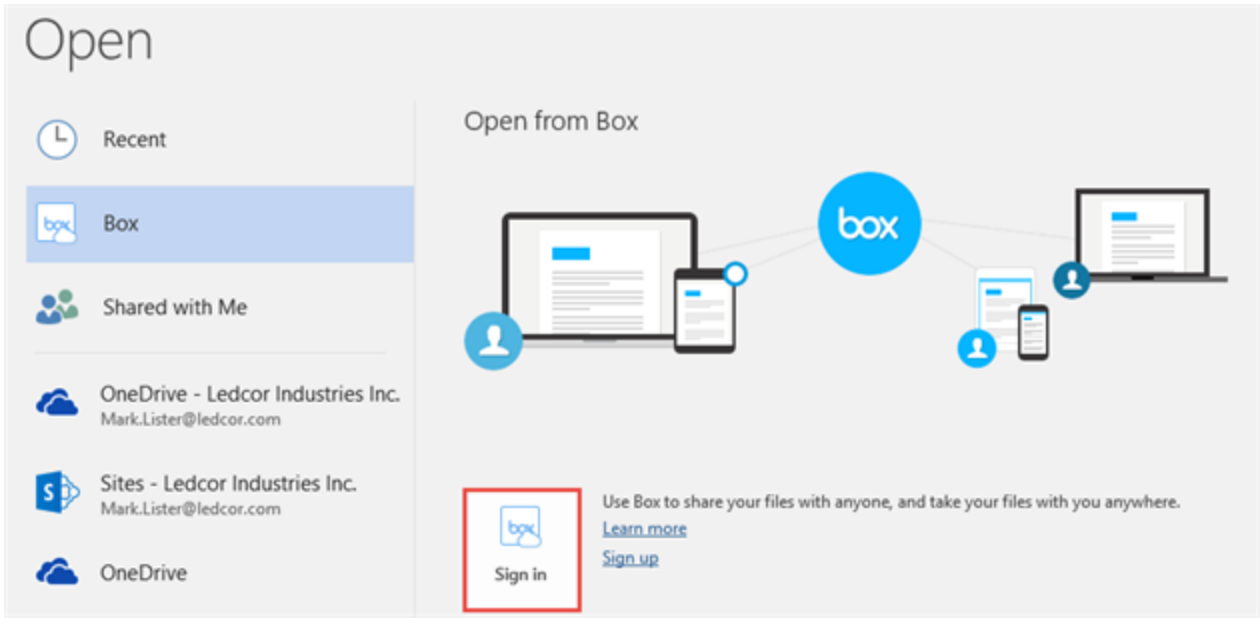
Open

Recent

box Box

Shared with Me

OneDrive - Ledcor Industries Inc.
Mark.Lister@ledcor.com

S Sites - Ledcor Industries Inc.
Mark.Lister@ledcor.com

OneDrive

Open from Box

box

box
Sign in

Use Box to share your files with anyone, and take your files with you anywhere.
Learn more
Sign up